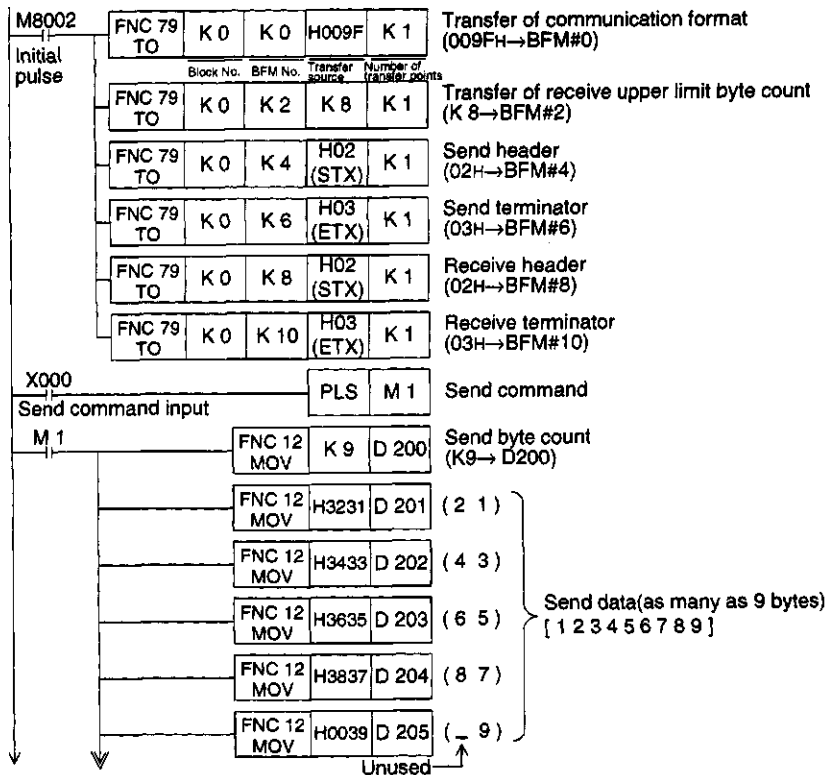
M8002
Initial pulse

| FNC 79 TO | K 0 | K 0 | H009F | K 1 |
|---|---|---|---|---|
| | Block No. | BFM No. | Transfer source | Number of transfer points |

Transfer of communication format (009FH→BFM#0)

| FNC 79 TO | K 0 | K 2 | K 8 | K 1 |
|---|---|---|---|---|

Transfer of receive upper limit byte count (K 8→BFM#2)

| FNC 79 TO | K 0 | K 4 | H02 (STX) | K 1 |
|---|---|---|---|---|

Send header (02H→BFM#4)

| FNC 79 TO | K 0 | K 6 | H03 (ETX) | K 1 |
|---|---|---|---|---|

Send terminator (03H→BFM#6)

| FNC 79 TO | K 0 | K 8 | H02 (STX) | K 1 |
|---|---|---|---|---|

Receive header (02H→BFM#8)

| FNC 79 TO | K 0 | K 10 | H03 (ETX) | K 1 |
|---|---|---|---|---|

Receive terminator (03H→BFM#10)

X000
Send command input

| PLS | M 1 |
|---|---|

Send command

M 1

| FNC 12 MOV | K 9 | D 200 |
|---|---|---|

Send byte count (K9→ D200)

| FNC 12 MOV | H3231 | D 201 |
|---|---|---|
| FNC 12 MOV | H3433 | D 202 |
| FNC 12 MOV | H3635 | D 203 |
| FNC 12 MOV | H3837 | D 204 |
| FNC 12 MOV | H0039 | D 205 |

(2 1)
(4 3)
(6 5)
(8 7)
( _ 9)

Send data(as many as 9 bytes) [ 1 2 3 4 5 6 7 8 9 ]

Unused